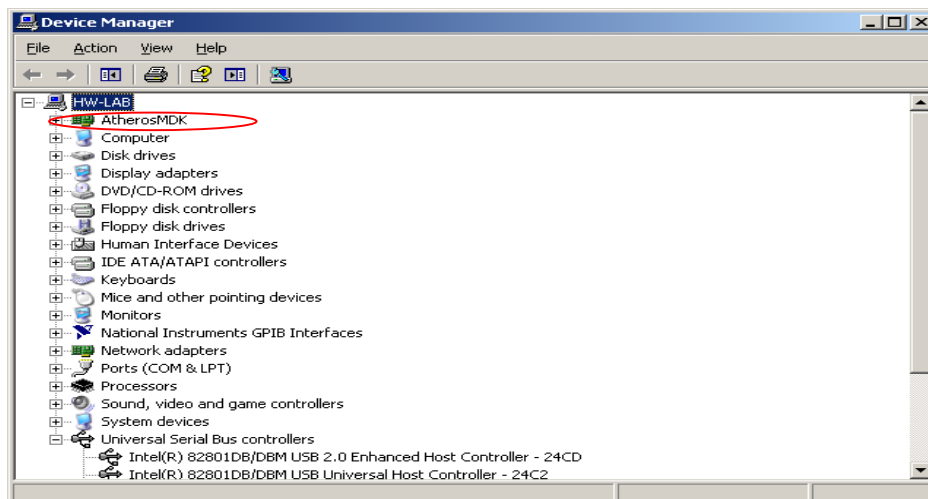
Device Manager

File Action View Help

HW-LAB
AtherosMDK
Computer
Disk drives
Display adapters
DVD/CD-ROM drives
Floppy disk controllers
Floppy disk drives
Human Interface Devices
IDE ATA/ATAPI controllers
Keyboards
Mice and other pointing devices
Monitors
National Instruments GPIB Interfaces
Network adapters
Ports (COM & LPT)
Processors
Sound, video and game controllers
System devices
Universal Serial Bus controllers
Intel(R) 82801DB/DBM USB 2.0 Enhanced Host Controller - 24CD
Intel(R) 82801DB/DBM USB Universal Host Controller - 24C2